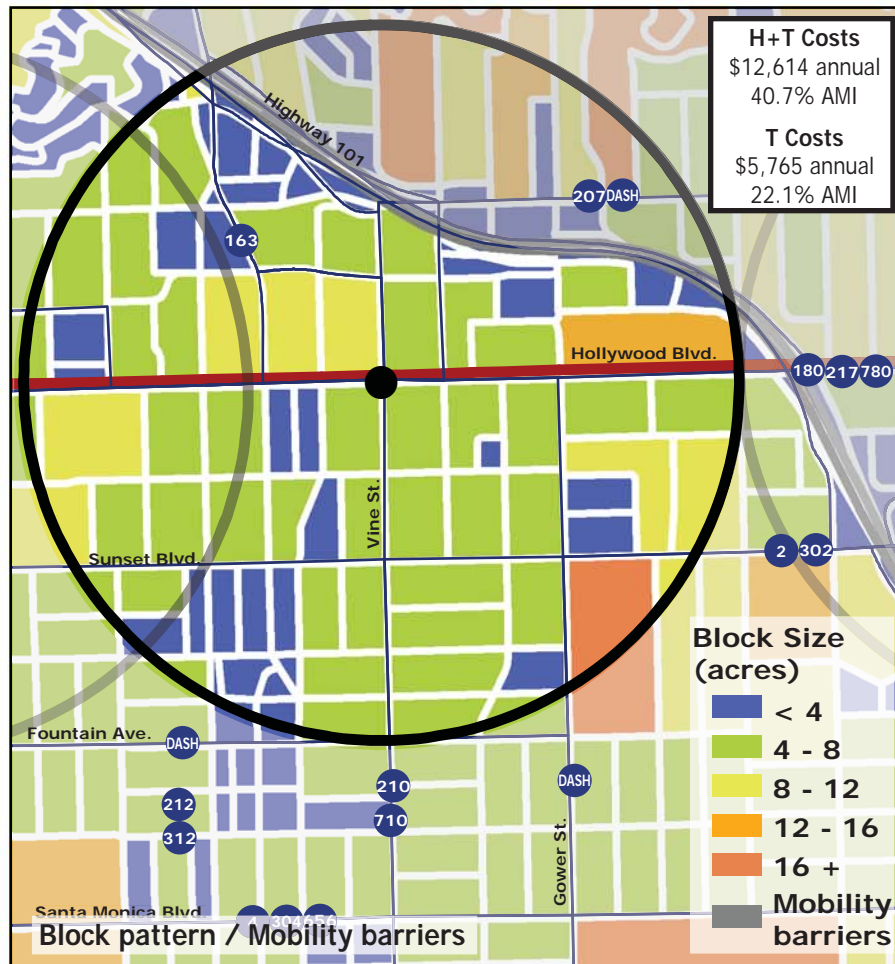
H+T Costs
$12,614 annual
40.7% AMI

T Costs
$5,765 annual
22.1% AMI

Highway 101

207 DASH

163

Hollywood Blvd.

180 217 780

Vine St.

Sunset Blvd.

2 302

Block Size (acres)
< 4
4 - 8
8 - 12
12 - 16
16 +
Mobility barriers

Fountain Ave.

DASH

210

DASH

212

710

312

Gower St.

Santa Monica Blvd.

4 304 656

Block pattern / Mobility barriers